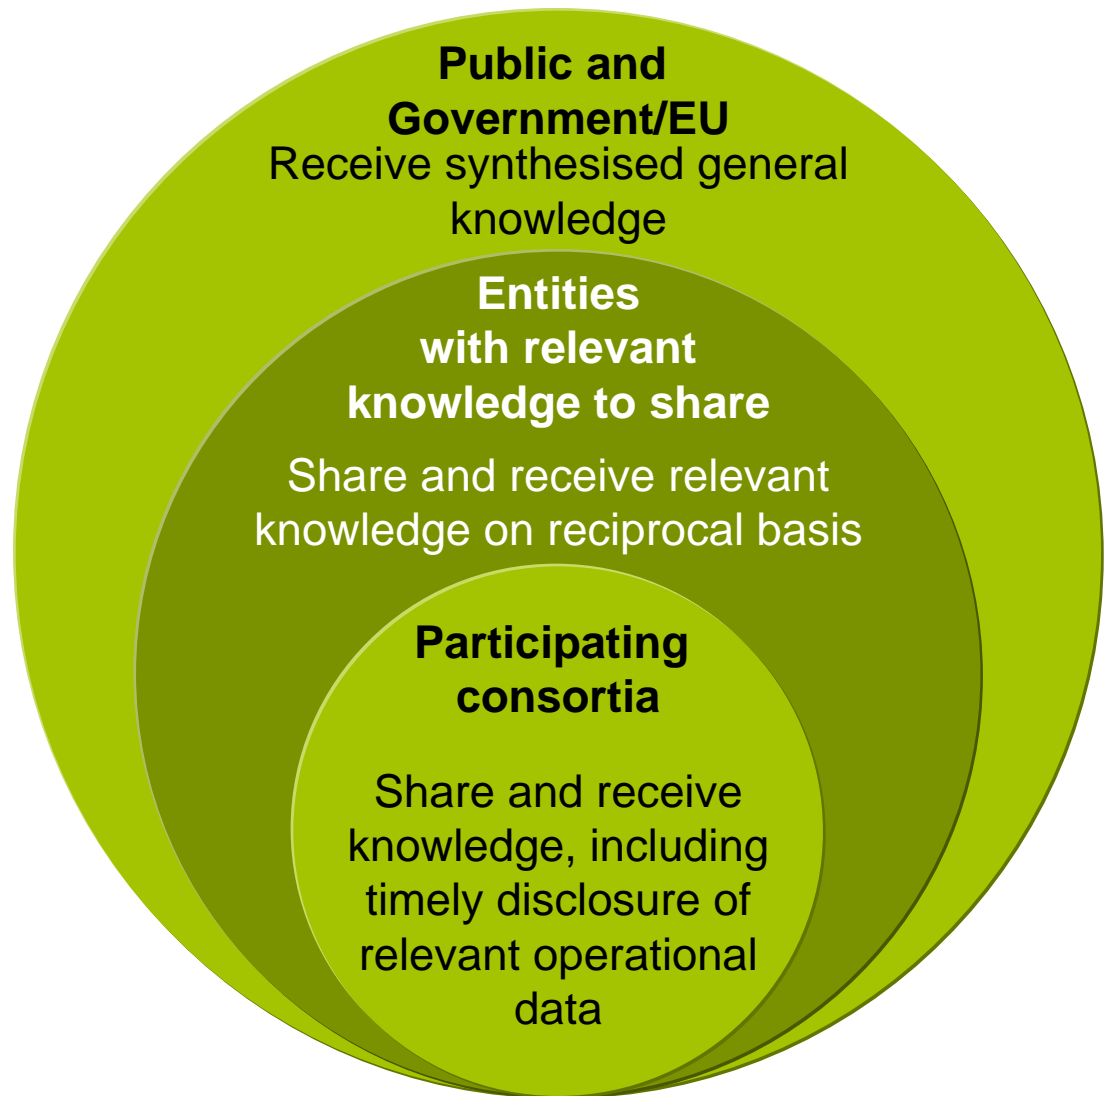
Public and Government/EU

Receive synthesised general knowledge

Entities with relevant knowledge to share

Share and receive relevant knowledge on reciprocal basis

Participating consortia

Share and receive knowledge, including timely disclosure of relevant operational data